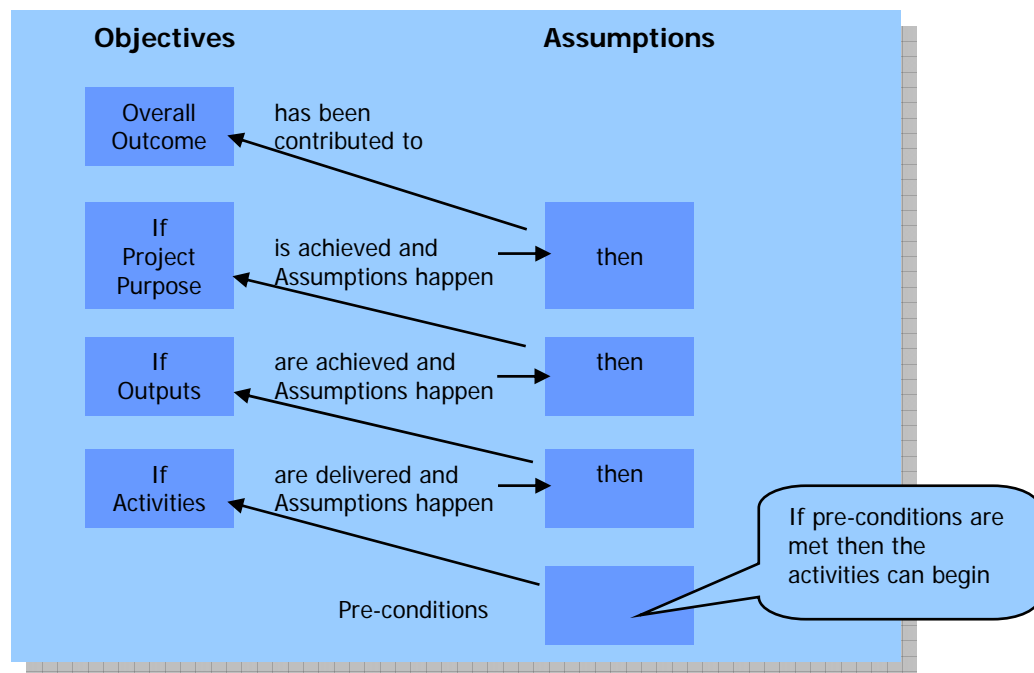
Objectives

Assumptions

Overall Outcome

has been contributed to

If Project Purpose

is achieved and Assumptions happen

then

If Outputs

are achieved and Assumptions happen

then

If Activities

are delivered and Assumptions happen

then

If pre-conditions are met then the activities can begin

Pre-conditions